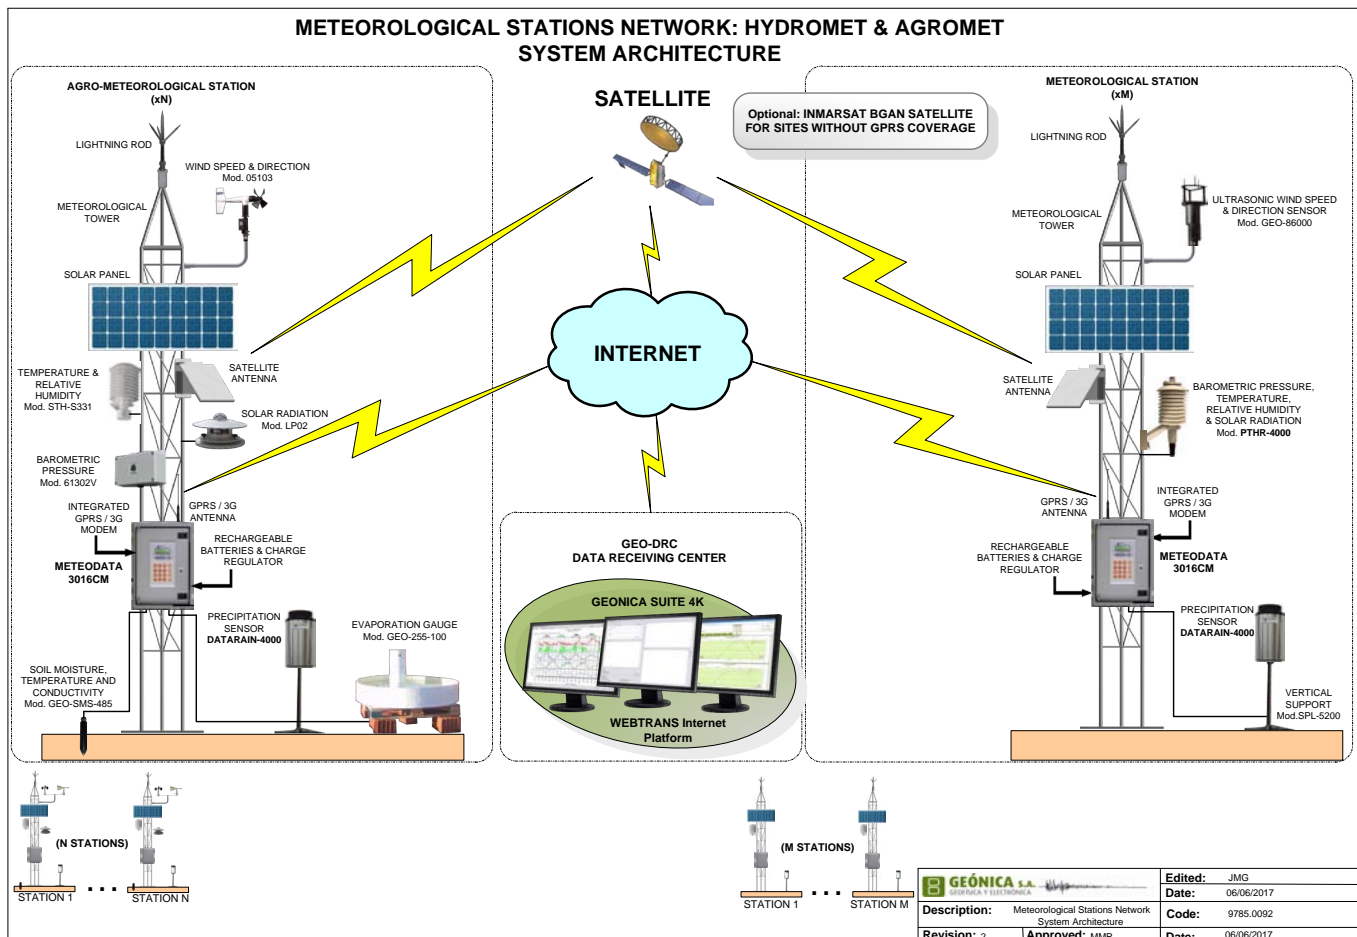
METEOROLOGICAL STATIONS NETWORK: HYDROMET & AGROMET SYSTEM ARCHITECTURE

AGRO-METEOROLOGICAL STATION (xN)

LIGHTNING ROD

WIND SPEED & DIRECTION Mod. 05103

METEOROLOGICAL TOWER

SOLAR PANEL

TEMPERATURE & RELATIVE HUMIDITY Mod. STH-S331

SATELLITE ANTENNA

SOLAR RADIATION Mod. LP02

BAROMETRIC PRESSURE Mod. 61302V

INTEGRATED GPRS / 3G MODEM

GPRS / 3G ANTENNA

RECHARGEABLE BATTERIES & CHARGE REGULATOR

METEODATA 3016CM

PRECIPITATION SENSOR DATARAIN-4000

EVAPORATION GAUGE Mod. GEO-255-100

SOIL MOISTURE, TEMPERATURE AND CONDUCTIVITY Mod. GEO-SMS-485

SATELLITE

Optional: INMARSAT BGAN SATELLITE FOR SITES WITHOUT GPRS COVERAGE

INTERNET

GEO-DRC DATA RECEIVING CENTER

GEONICA SUITE 4K

WEBTRANS Internet Platform

METEOROLOGICAL STATION (xM)

LIGHTNING ROD

ULTRASONIC WIND SPEED & DIRECTION SENSOR Mod. GEO-86000

METEOROLOGICAL TOWER

SOLAR PANEL

SATELLITE ANTENNA

BAROMETRIC PRESSURE, TEMPERATURE, RELATIVE HUMIDITY & SOLAR RADIATION Mod. PTHR-4000

GPRS / 3G ANTENNA

INTEGRATED GPRS / 3G MODEM

RECHARGEABLE BATTERIES & CHARGE REGULATOR

METEODATA 3016CM

PRECIPITATION SENSOR DATARAIN-4000

VERTICAL SUPPORT Mod.SPL-5200

(N STATIONS)

STATION 1 . . . STATION N

(M STATIONS)

STATION 1 . . . STATION M

GEÓNICA S.A. GEOFÍSICA Y ELECTRÓNICA

| Edited: | JMG |
|---|---|
| Date: | 06/06/2017 |

Description: Meteorological Stations Network System Architecture

| Code: | 9785.0092 |
|---|---|

Revision: 2 | Approved: MMP | Date: 06/06/2017